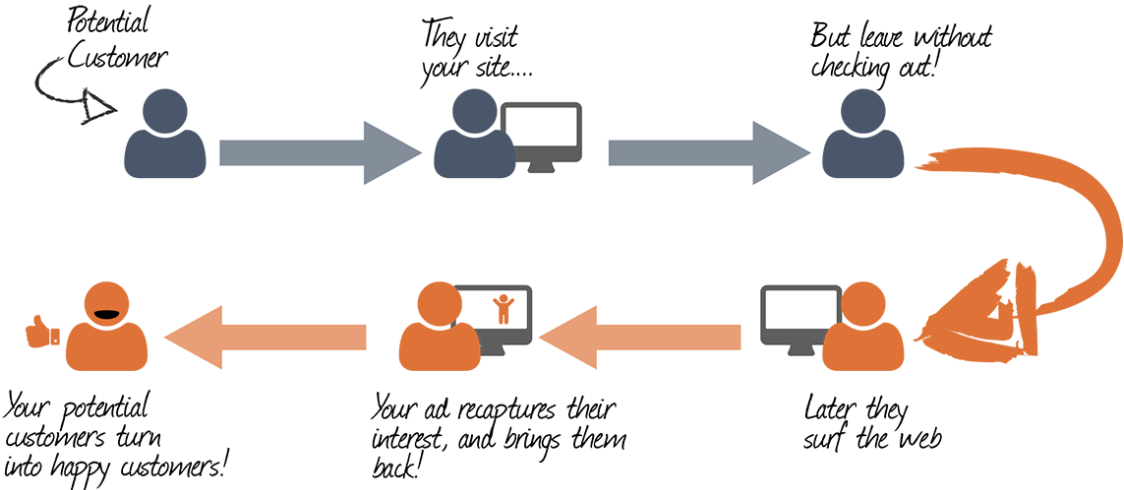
Potential Customer

They visit your site....

But leave without checking out!

Later they surf the web

Your ad recaptures their interest, and brings them back!

Your potential customers turn into happy customers!